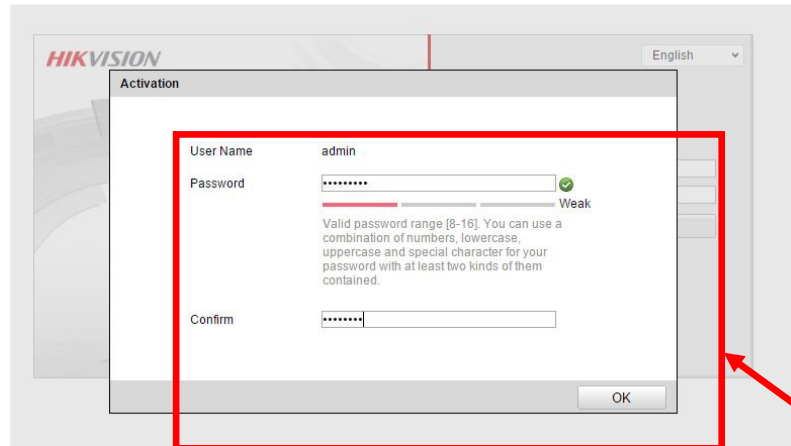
HIKVISION

English

Activation

User Name admin

Password •••••••••

Weak

Valid password range [8-16]. You can use a combination of numbers, lowercase, uppercase and special character for your password with at least two kinds of them contained.

Confirm ••••••••

OK